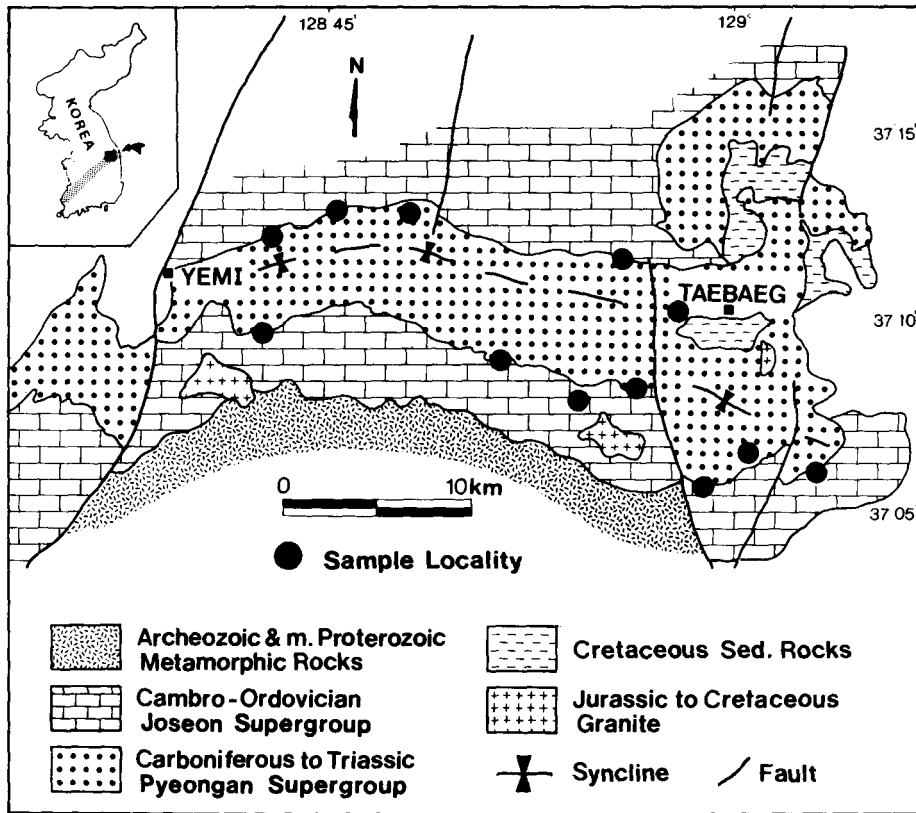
128 45'
129'
N
KOREA
37 15'
YEMI
TAEBAEG
37 10'
0
10km
37 05'
Sample Locality

Archeozoic & m. Proterozoic Metamorphic Rocks
Cambro-Ordovician Joseon Supergroup
Carboniferous to Triassic Pyeongan Supergroup
Cretaceous Sed. Rocks
Jurassic to Cretaceous Granite
Syncline
Fault